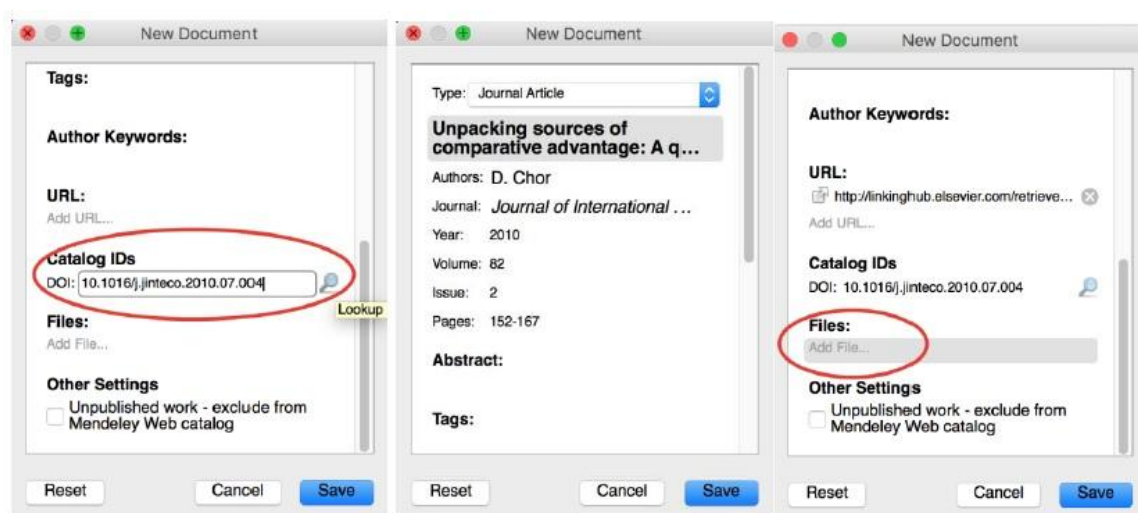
New Document

Tags:

Author Keywords:

URL:
Add URL...

Catalog IDs
DOI: 10.1016/j.jinteco.2010.07.004

Lookup

Files:
Add File...

Other Settings
Unpublished work - exclude from Mendeley Web catalog

Reset
Cancel
Save

New Document

Type: Journal Article

Unpacking sources of comparative advantage: A q...

Authors: D. Chor
Journal: Journal of International ...
Year: 2010
Volume: 82
Issue: 2
Pages: 152-167

Abstract:

Tags:

Reset
Cancel
Save

New Document

Author Keywords:

URL:
http://linkinghub.elsevier.com/retrieve...
Add URL...

Catalog IDs
DOI: 10.1016/j.jinteco.2010.07.004

Files:
Add File...

Other Settings
Unpublished work - exclude from Mendeley Web catalog

Reset
Cancel
Save